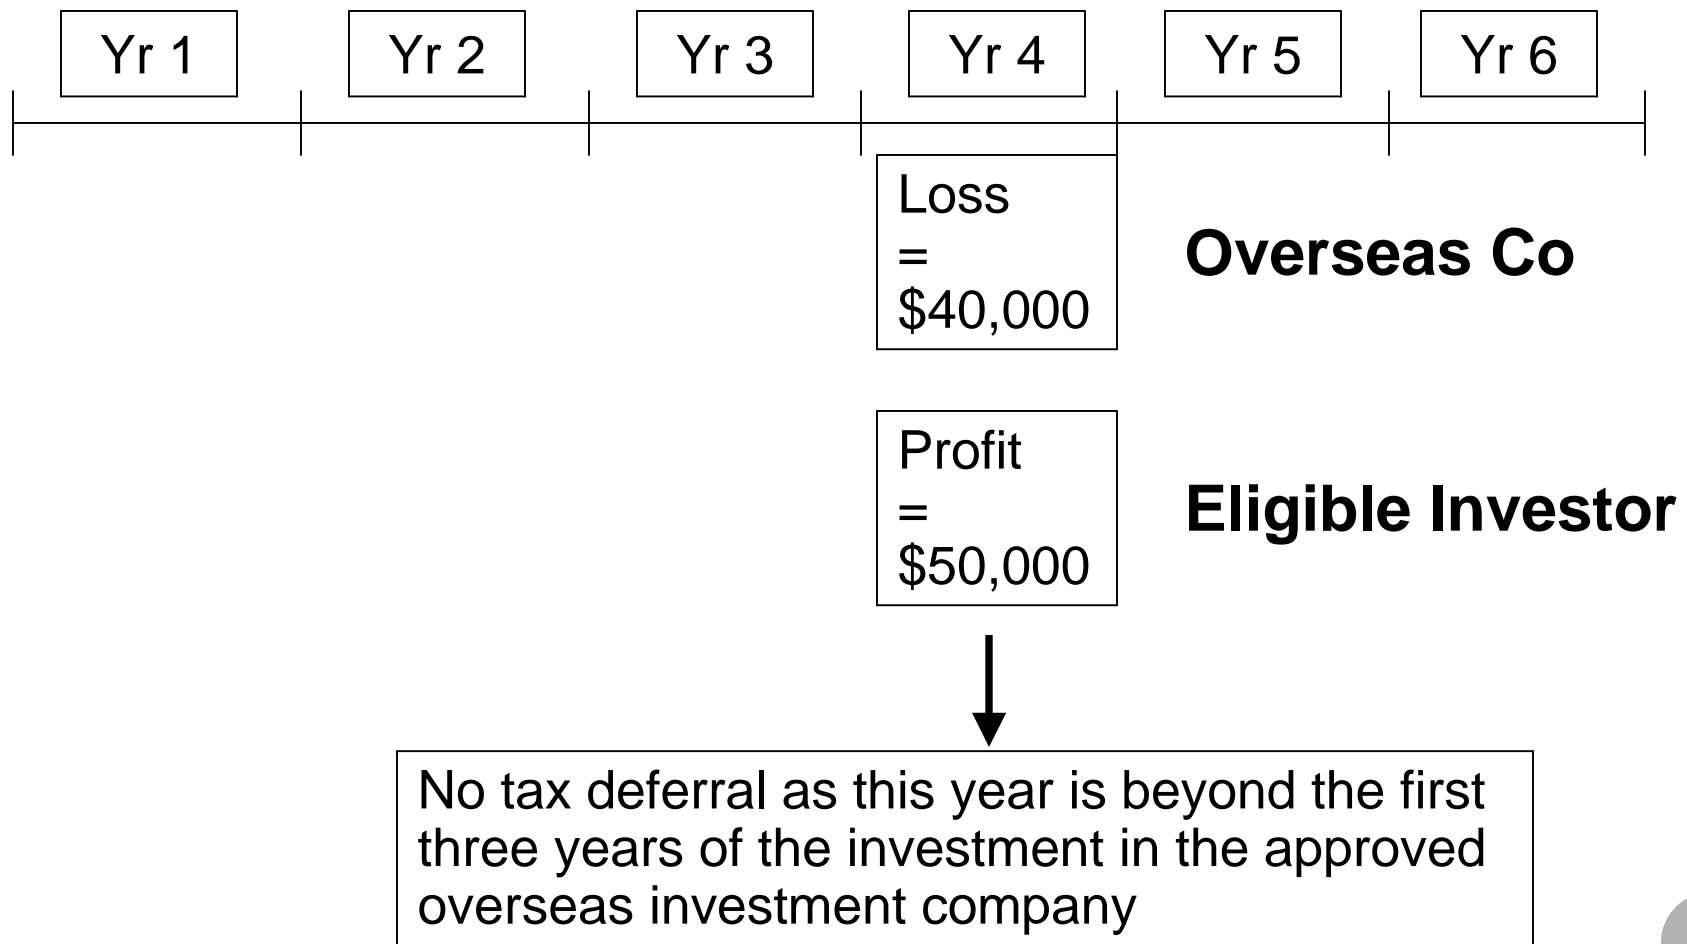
Yr 1

Yr 2

Yr 3

Yr 4

Yr 5

Yr 6

Loss = \$40,000

Overseas Co

Profit = \$50,000

Eligible Investor

No tax deferral as this year is beyond the first three years of the investment in the approved overseas investment company